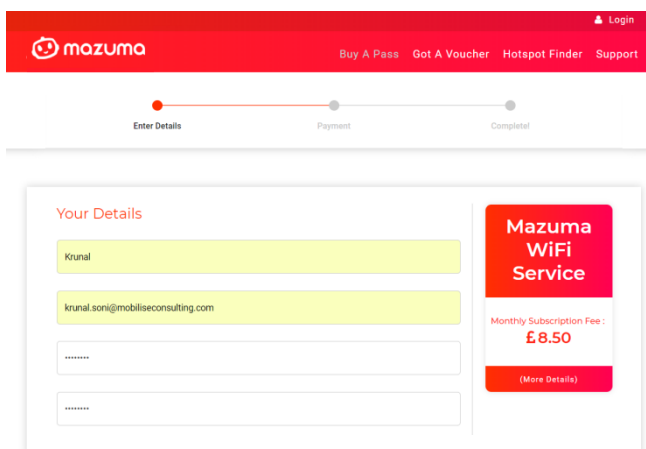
Login

mazuma

Buy A Pass Got A Voucher Hotspot Finder Support

Enter Details Payment Complete!

Your Details

Krunal

krunal.soni@mobiliseconsulting.com

••••••••

••••••••

Mazuma WiFi Service

Monthly Subscription Fee :

£8.50

(More Details)